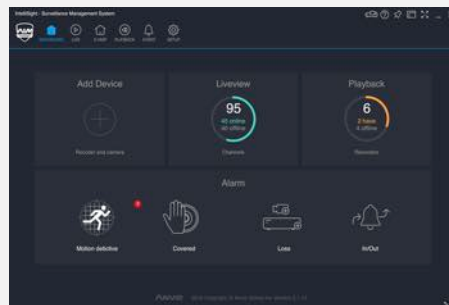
IntelliSight - Surveillance Management System

DASHBOARD LIVE E-MAP PLAYBACK EVENT SETUP

Add Device

Recorder and camera

Liveview

95

45 online
40 offline

Channels

Playback

6

2 have
4 offline

Recorders

Alarm

Motion detective

Covered

Loss

In/Out

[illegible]